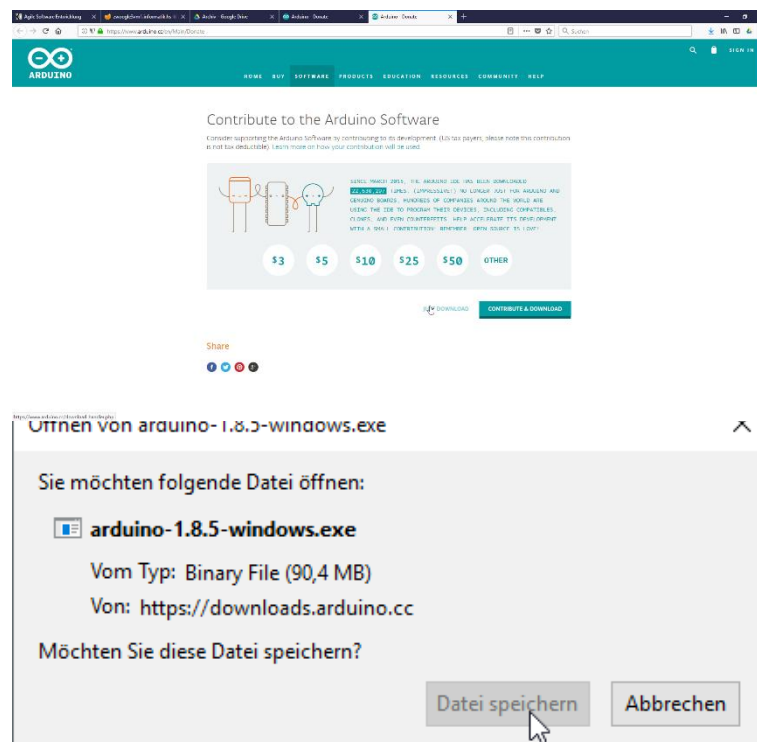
Agile Software-Entwicklung | zzzzzzz.informatik.hs | Arduino - Google Drive | Arduino - Donate | Arduino - Donate

https://www.arduino.cc/en/Main/Donate

Suchen

ARDUINO

SIGN IN

HOME BUY SOFTWARE PRODUCTS EDUCATION RESOURCES COMMUNITY HELP

Contribute to the Arduino Software

Consider supporting the Arduino Software by contributing to its development. (US tax payers, please note this contribution is not tax deductible). Learn more on how your contribution will be used.

SINCE MARCH 2015, THE ARDUINO IDE HAS BEEN DOWNLOADED 22,930,237 TIMES. (IMPRESSIVE!) NO LONGER JUST FOR ARDUINO AND GENUINO BOARDS, HUNDREDS OF COMPANIES AROUND THE WORLD ARE USING THE IDE TO PROGRAM THEIR DEVICES, INCLUDING COMPATIBLES, CLONES, AND EVEN COUNTERFEITS. HELP ACCELERATE ITS DEVELOPMENT WITH A SMALL CONTRIBUTION! REMEMBER: OPEN SOURCE IS LOVE!

$3 $5 $10 $25 $50 OTHER

JUST DOWNLOAD

CONTRIBUTE & DOWNLOAD

Share

https://www.arduino.cc/download_handler.php

Öffnen von arduino-1.8.5-windows.exe

Sie möchten folgende Datei öffnen:

arduino-1.8.5-windows.exe

Vom Typ: Binary File (90,4 MB)

Von: https://downloads.arduino.cc

Möchten Sie diese Datei speichern?

Datei speichern

Abbrechen